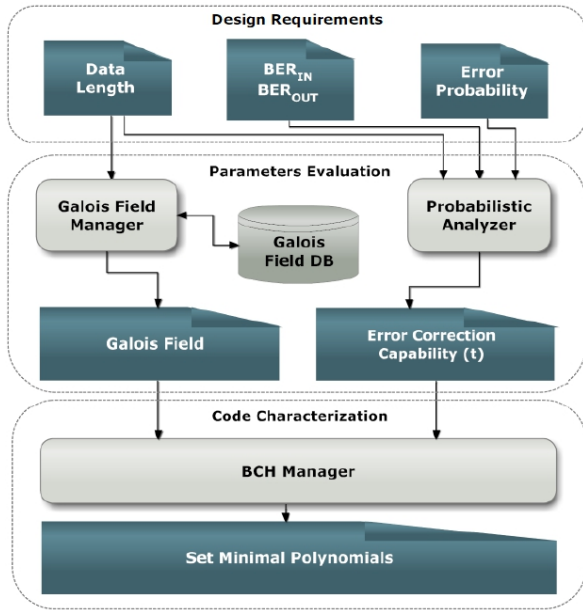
Design Requirements

Data Length

$BER_{IN}$
$BER_{OUT}$

Error Probability

Parameters Evaluation

Galois Field Manager

Galois Field DB

Probabilistic Analyzer

Galois Field

Error Correction Capability (t)

Code Characterization

BCH Manager

Set Minimal Polynomials